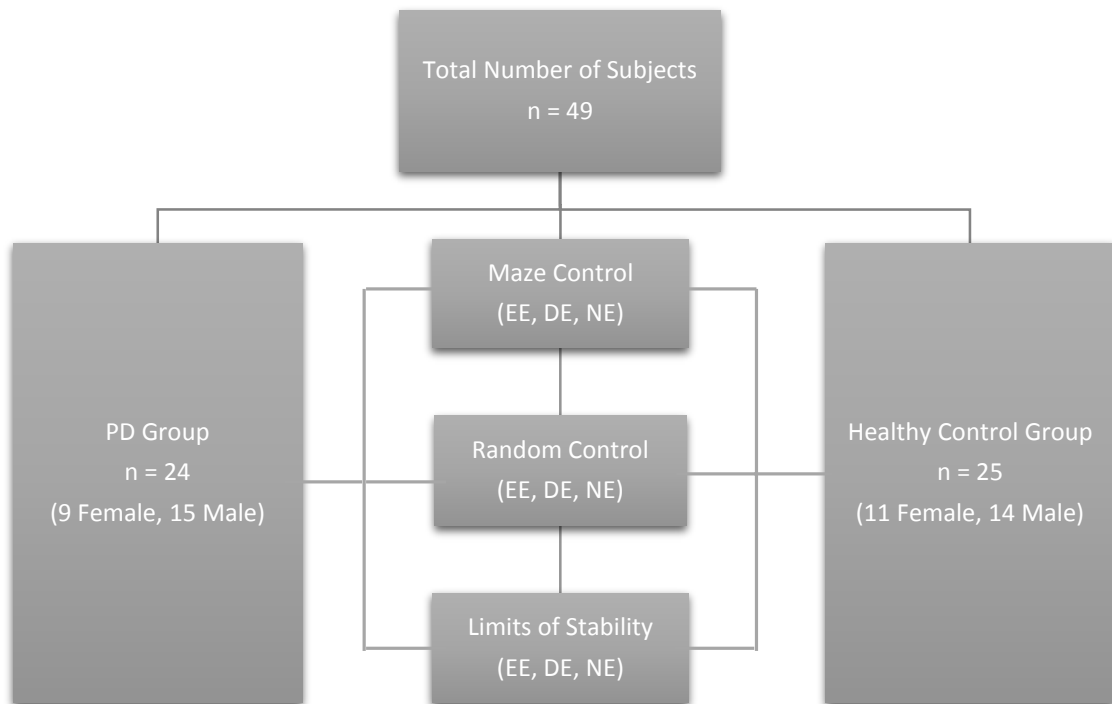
Total Number of Subjects
n = 49

PD Group
n = 24
(9 Female, 15 Male)

Maze Control
(EE, DE, NE)

Random Control
(EE, DE, NE)

Limits of Stability
(EE, DE, NE)

Healthy Control Group
n = 25
(11 Female, 14 Male)